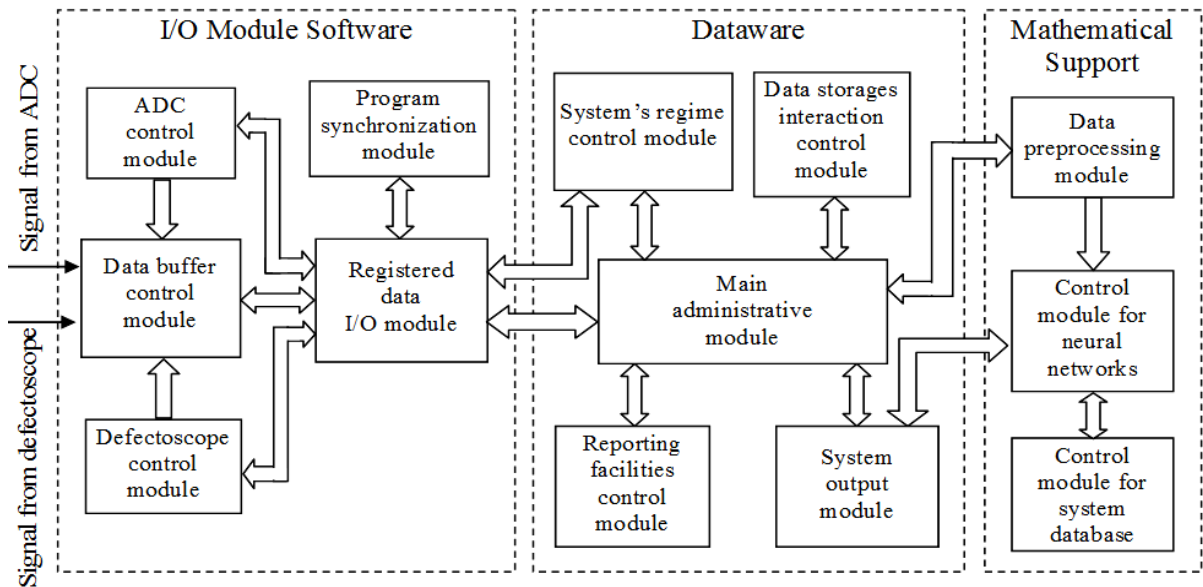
Signal from ADC

Signal from defectoscope

I/O Module Software

ADC control module

Program synchronization module

Data buffer control module

Registered data I/O module

Defectoscope control module

Dataware

System's regime control module

Data storages interaction control module

Main administrative module

Reporting facilities control module

System output module

Mathematical Support

Data preprocessing module

Control module for neural networks

Control module for system database